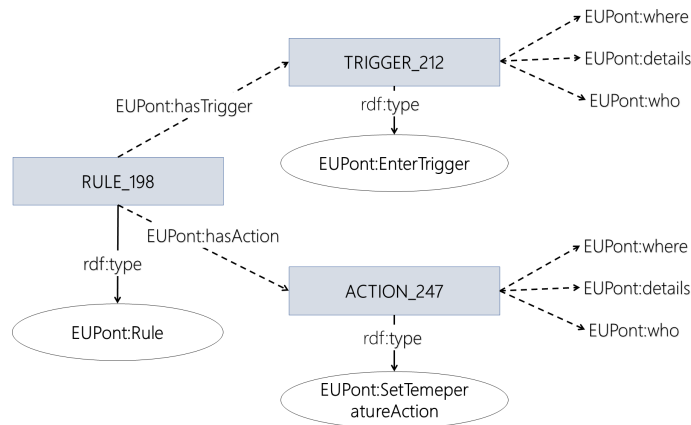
EUPont:where

TRIGGER_212

EUPont:details

EUPont:hasTrigger

rdf:type

EUPont:who

EUPont:EnterTrigger

RULE_198

EUPont:hasAction

EUPont:where

rdf:type

ACTION_247

EUPont:details

EUPont:who

EUPont:Rule

rdf:type

EUPont:SetTemeperatureAction